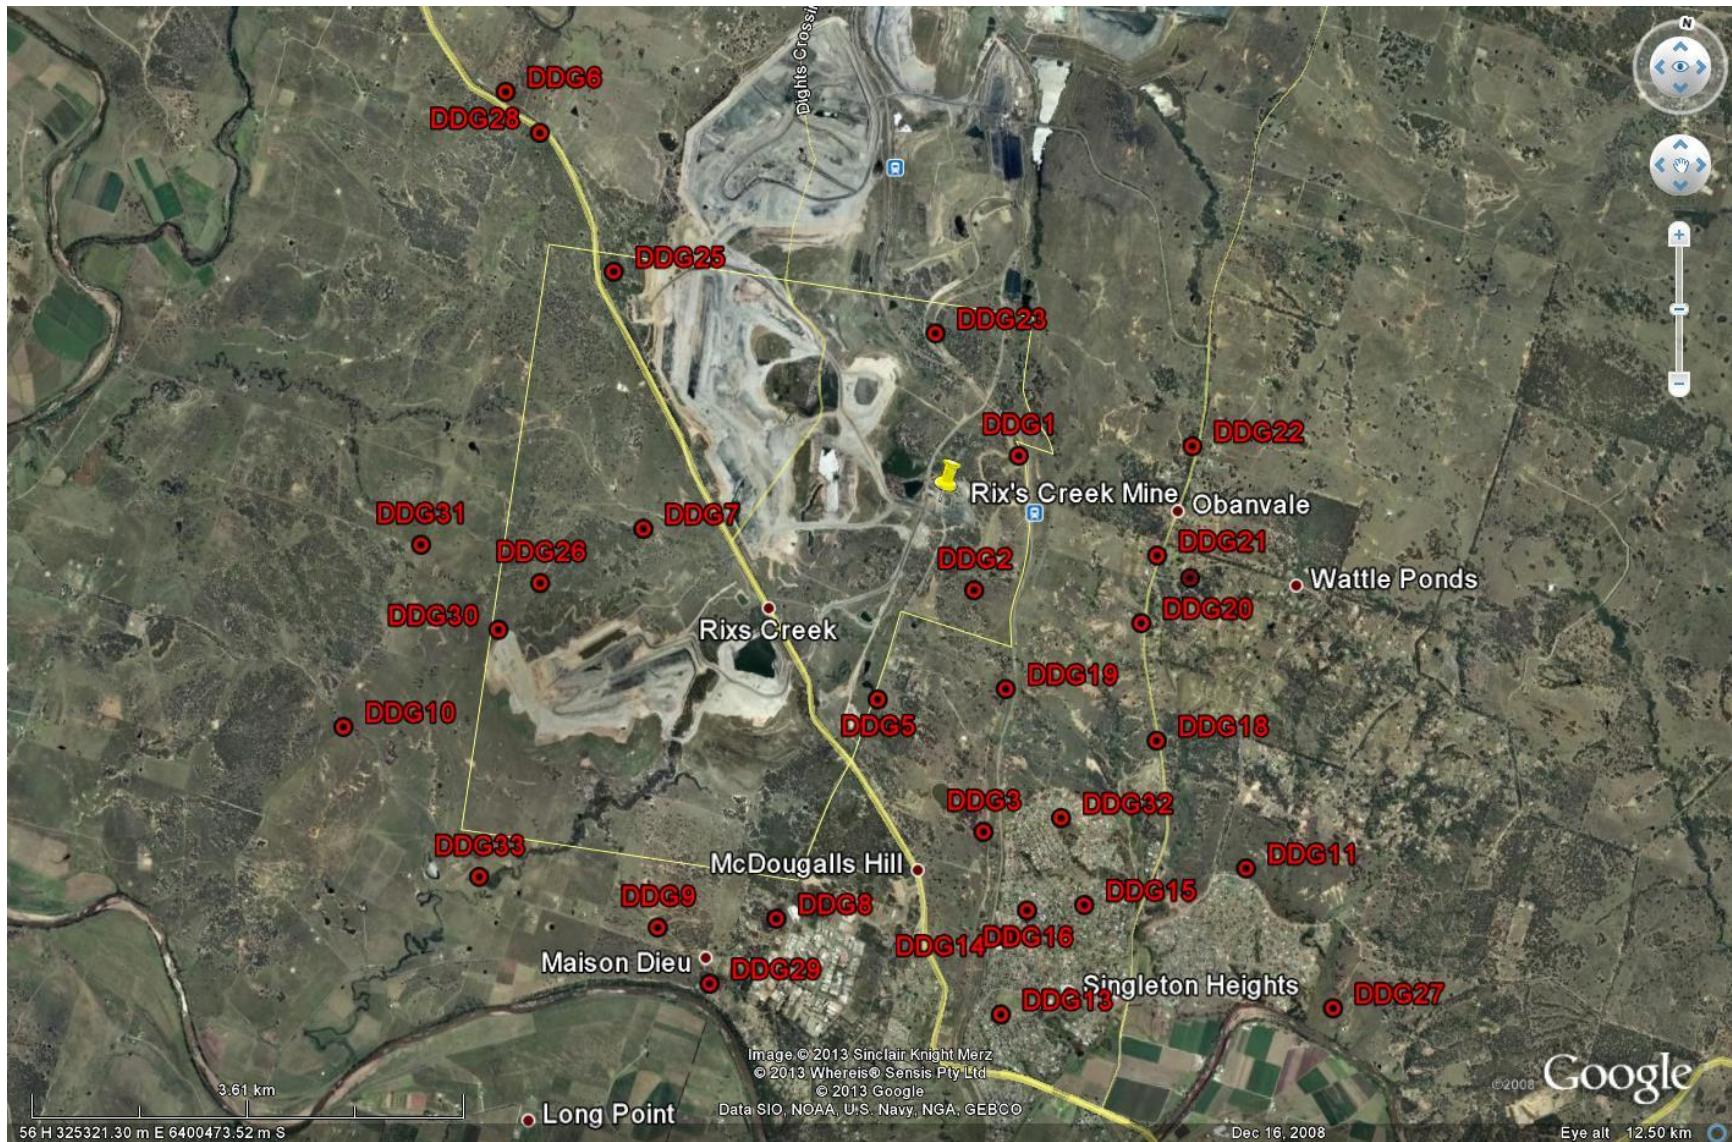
Dights Crossi
DDG6
DDG28
DDG25
DDG23
DDG1
DDG22
Rix's Creek Mine
Obanvale
DDG31
DDG7
DDG21
DDG26
DDG2
Wattle Ponds
DDG30
DDG20
Rixs Creek
DDG19
DDG10
DDG5
DDG18
DDG3
DDG32
DDG33
DDG11
McDougalls Hill
DDG9
DDG8
DDG15
DDG16
DDG14
Maison Dieu
DDG29
Singleton Heights
DDG13
DDG27
Image © 2013 Sinclair Knight Merz
© 2013 Whereis® Sensis Pty Ltd
© 2013 Google
Data SIO, NOAA, U.S. Navy, NGA, GEBCO
©2008
Google
3.61 km
Long Point
56 H 325321.30 m E 6400473.52 m S
Dec 16, 2008
Eye alt 12.50 km
N